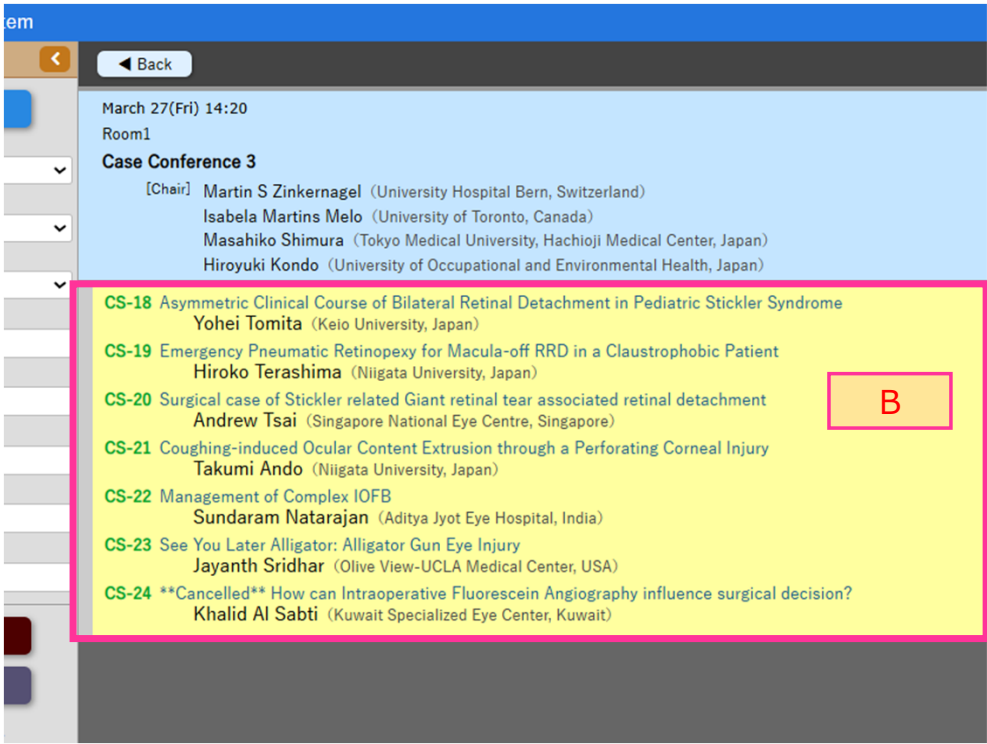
tem

◀ Back

March 27(Fri) 14:20
Room1
Case Conference 3

[Chair] Martin S Zinkernagel (University Hospital Bern, Switzerland)
Isabela Martins Melo (University of Toronto, Canada)
Masahiko Shimura (Tokyo Medical University, Hachioji Medical Center, Japan)
Hiroyuki Kondo (University of Occupational and Environmental Health, Japan)

CS-18 Asymmetric Clinical Course of Bilateral Retinal Detachment in Pediatric Stickler Syndrome
Yohei Tomita (Keio University, Japan)

CS-19 Emergency Pneumatic Retinopexy for Macula-off RRD in a Claustrophobic Patient
Hiroko Terashima (Niigata University, Japan)

CS-20 Surgical case of Stickler related Giant retinal tear associated retinal detachment
Andrew Tsai (Singapore National Eye Centre, Singapore)

CS-21 Coughing-induced Ocular Content Extrusion through a Perforating Corneal Injury
Takumi Ando (Niigata University, Japan)

CS-22 Management of Complex IOFB
Sundaram Natarajan (Aditya Jyot Eye Hospital, India)

CS-23 See You Later Alligator: Alligator Gun Eye Injury
Jayanth Sridhar (Olive View-UCLA Medical Center, USA)

CS-24 **Cancelled** How can Intraoperative Fluorescein Angiography influence surgical decision?
Khalid Al Sabti (Kuwait Specialized Eye Center, Kuwait)

B